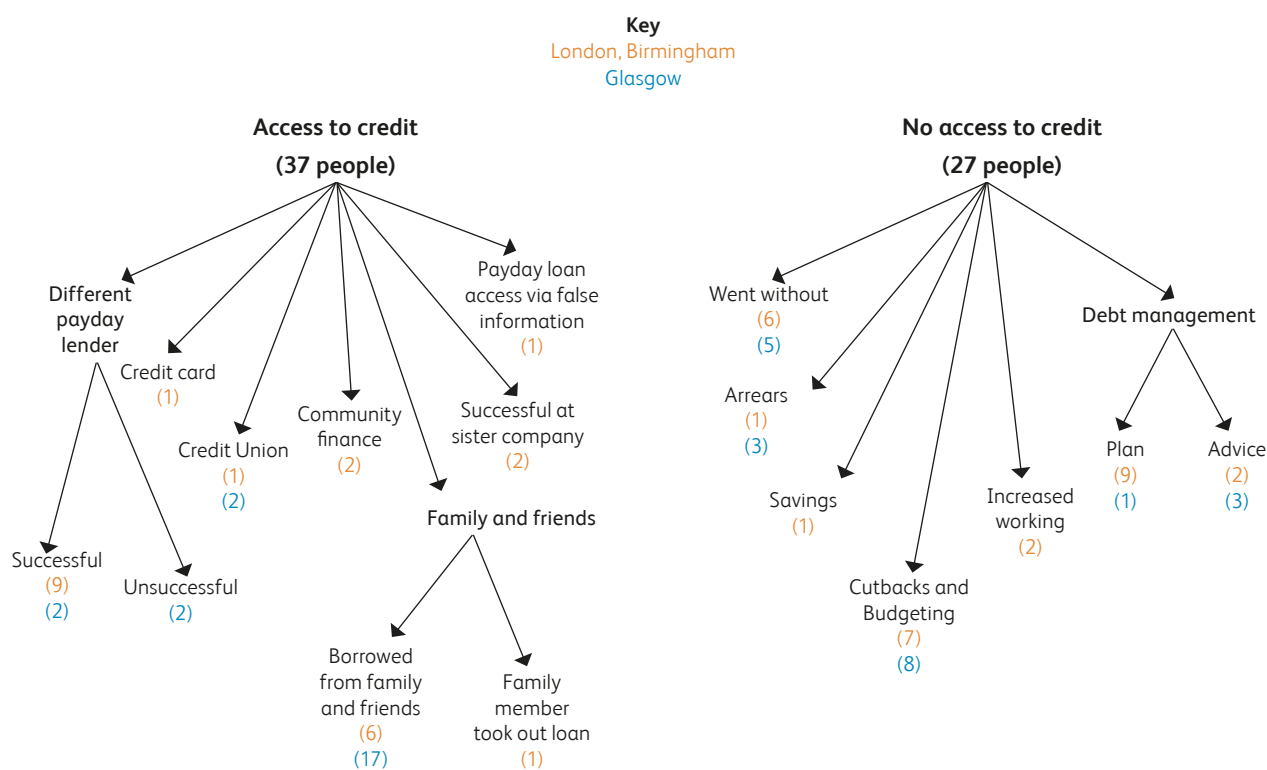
Key
London, Birmingham
Glasgow

Access to credit
(37 people)

Different payday lender

Successful
(9)
(2)

Unsuccessful
(2)

Credit card
(1)

Credit Union
(1)
(2)

Community finance
(2)

Family and friends

Borrowed from family and friends
(6)
(17)

Family member took out loan
(1)

Successful at sister company
(2)

Payday loan access via false information
(1)

No access to credit
(27 people)

Went without
(6)
(5)

Arrears
(1)
(3)

Savings
(1)

Cutbacks and Budgeting
(7)
(8)

Increased working
(2)

Debt management

Plan
(9)
(1)

Advice
(2)
(3)